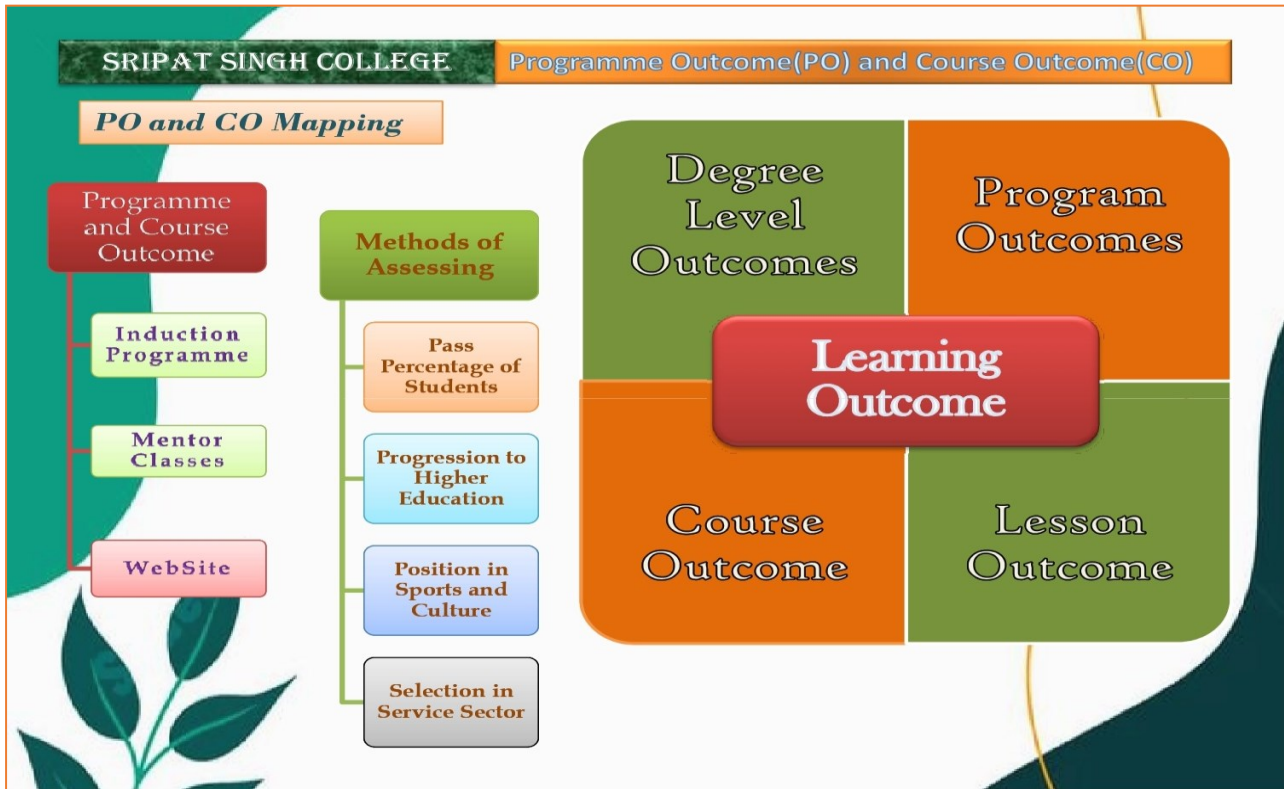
SRIPAT SINGH COLLEGE

Programme Outcome(PO) and Course Outcome(CO)

PO and CO Mapping

Programme and Course Outcome

Induction Programme

Mentor Classes

WebSite

Methods of Assessing

Pass Percentage of Students

Progression to Higher Education

Position in Sports and Culture

Selection in Service Sector

Degree Level Outcomes

Program Outcomes

Learning Outcome

Course Outcome

Lesson Outcome